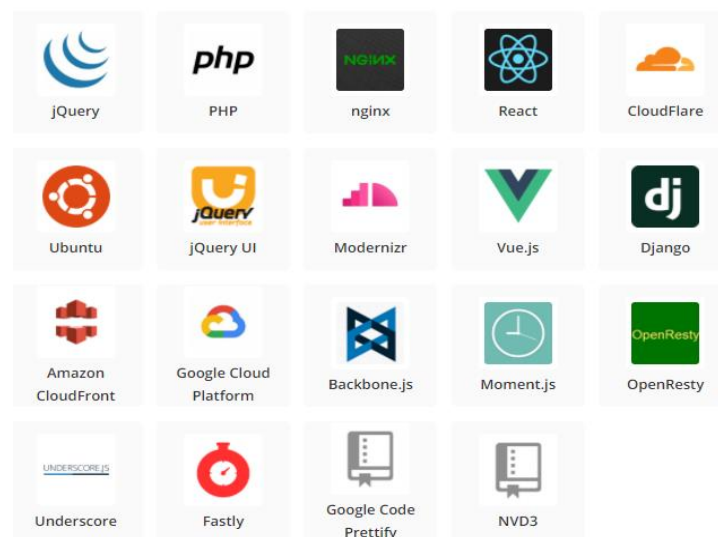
php
jQuery
PHP
NGINX
nginx
React
CloudFlare
Ubuntu
dj
jQuery
user interface
jQuery UI
Modernizr
Vue.js
Django
Amazon CloudFront
Google Cloud Platform
Backbone.js
Moment.js
OpenResty
OpenResty
UNDERSCORE.JS
Underscore
Fastly
Google Code Prettify
NVD3